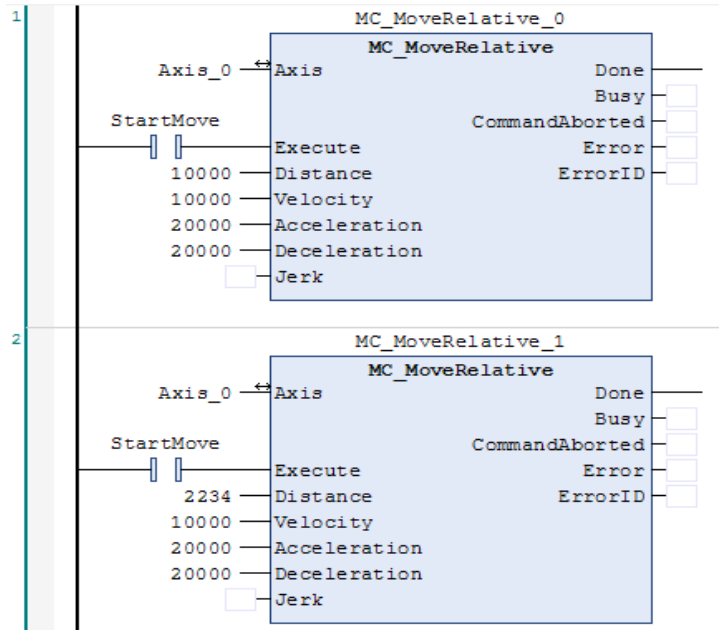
1

MC_MoveRelative_0

MC_MoveRelative

Axis_0 ↔ Axis

Done

Busy

StartMove

CommandAborted

Execute

Error

10000 Distance

ErrorID

10000 Velocity

20000 Acceleration

20000 Deceleration

Jerk

2

MC_MoveRelative_1

MC_MoveRelative

Axis_0 ↔ Axis

Done

Busy

StartMove

CommandAborted

Execute

Error

2234 Distance

ErrorID

10000 Velocity

20000 Acceleration

20000 Deceleration

Jerk